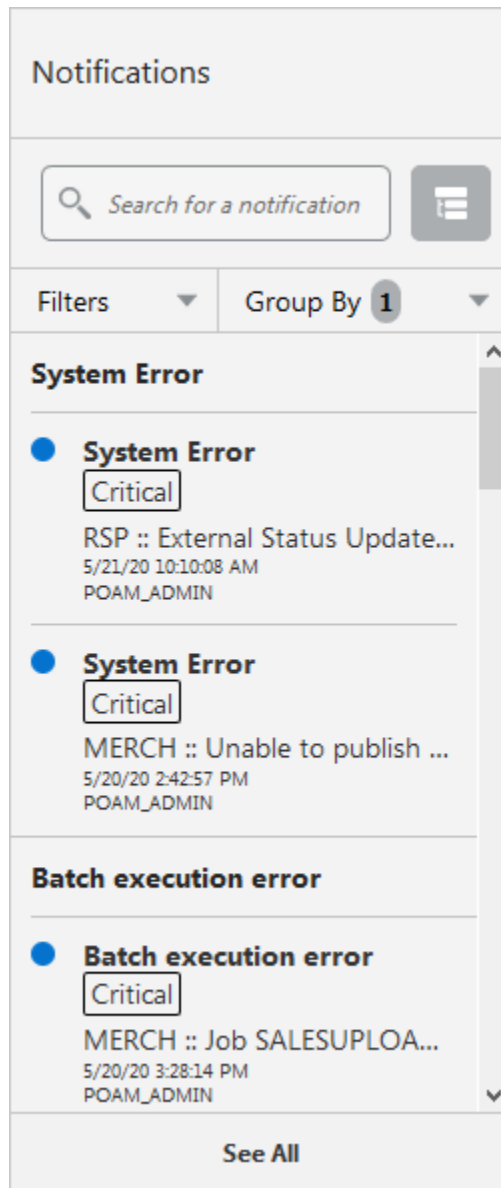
Notifications

Search for a notification

Filters

Group By 1

System Error

System Error
Critical
RSP :: External Status Update...
5/21/20 10:10:08 AM
POAM_ADMIN

System Error
Critical
MERCH :: Unable to publish ...
5/20/20 2:42:57 PM
POAM_ADMIN

Batch execution error

Batch execution error
Critical
MERCH :: Job SALESUPLOA...
5/20/20 3:28:14 PM
POAM_ADMIN

See All